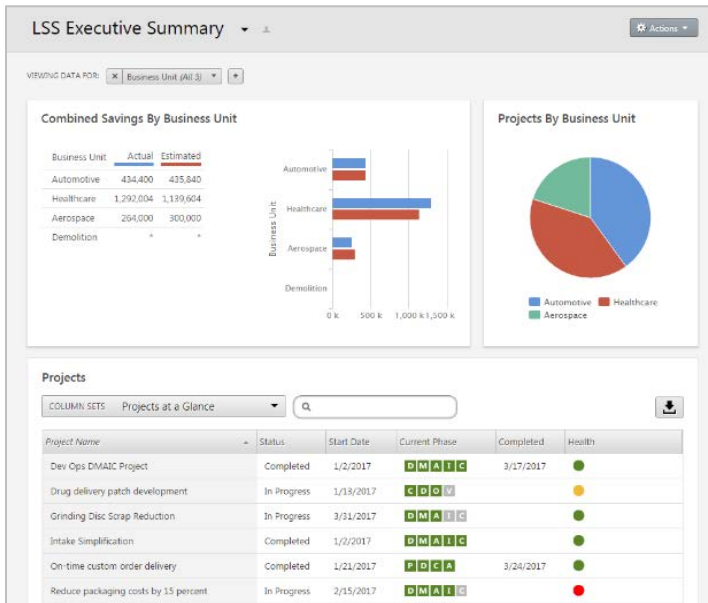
LSS Executive Summary

Actions

VIEWING DATA FOR: × Business Unit (All 3) +

Combined Savings By Business Unit

| Business Unit | Actual | Estimated |
|---|---|---|
| Automotive | 434,400 | 435,840 |
| Healthcare | 1,292,004 | 1,139,604 |
| Aerospace | 264,000 | 300,000 |
| Demolition | * | * |

Automotive
Healthcare
Aerospace
Demolition
Business Unit
0 k 500 k 1,000 k 1,500 k

Projects By Business Unit

Automotive Healthcare Aerospace

Projects

COLUMN SETS Projects at a Glance

| Project Name | Status | Start Date | Current Phase | Completed | Health |
|---|---|---|---|---|---|
| Dev Ops DMAIC Project | Completed | 1/2/2017 | D M A I C | 3/17/2017 | |
| Drug delivery patch development | In Progress | 1/13/2017 | C D O V | | |
| Grinding Disc Scrap Reduction | In Progress | 3/31/2017 | D M A I C | | |
| Intake Simplification | Completed | 1/2/2017 | D M A I C | | |
| On-time custom order delivery | Completed | 1/21/2017 | P D C A | 3/24/2017 | |
| Reduce packaging costs by 15 percent | In Progress | 2/15/2017 | D M A I C | | |